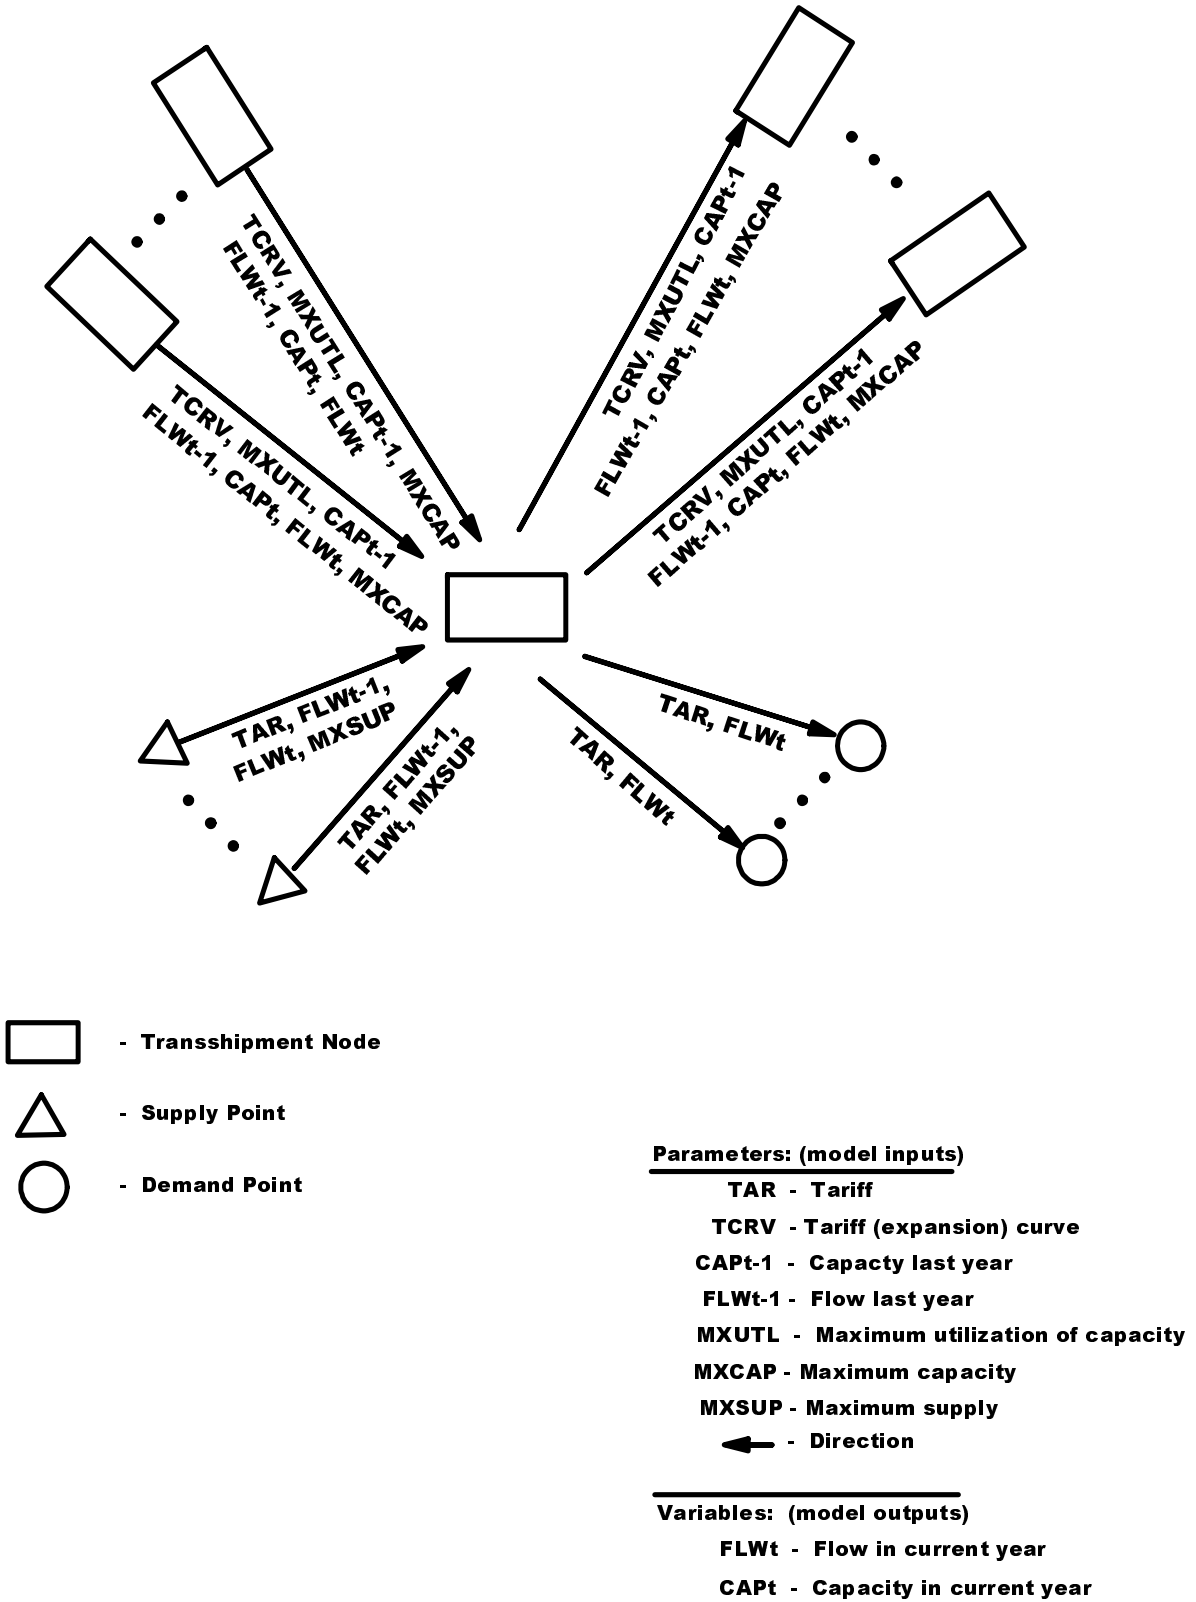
TCRV, MXUTL, CAPt-1, MXCAP
FLWt-1, CAPt, FLWt

TCRV, MXUTL, CAPt-1
FLWt-1, CAPt, FLWt, MXCAP

TCRV, MXUTL, CAPt-1
FLWt-1, CAPt, FLWt, MXCAP

TCRV, MXUTL, CAPt-1
FLWt-1, CAPt, FLWt, MXCAP

TAR, FLWt-1,
FLWt, MXSUP

TAR, FLWt-1,
FLWt, MXSUP

TAR, FLWt

TAR, FLWt

- Transsshipment Node

- Supply Point

- Demand Point

Parameters: (model inputs)
TAR - Tariff
TCRV - Tariff (expansion) curve
CAPt-1 - Capacty last year
FLWt-1 - Flow last year
MXUTL - Maximum utilization of capacity
MXCAP - Maximum capacity
MXSUP - Maximum supply
- Direction

Variables: (model outputs)
FLWt - Flow in current year
CAPt - Capacity in current year